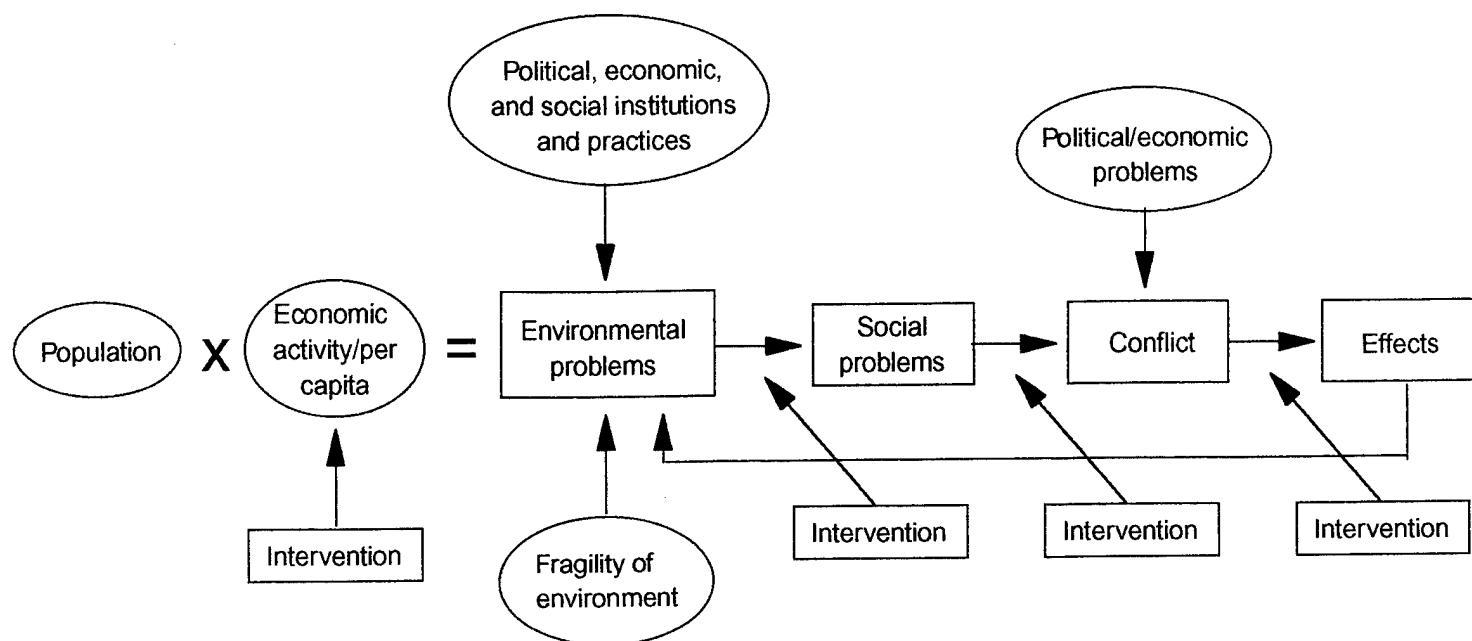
Political, economic, and social institutions and practices

Political/economic problems

Population X Economic activity/per capita = Environmental problems

Social problems

Conflict

Effects

Intervention

Fragility of environment

Intervention

Intervention

Intervention